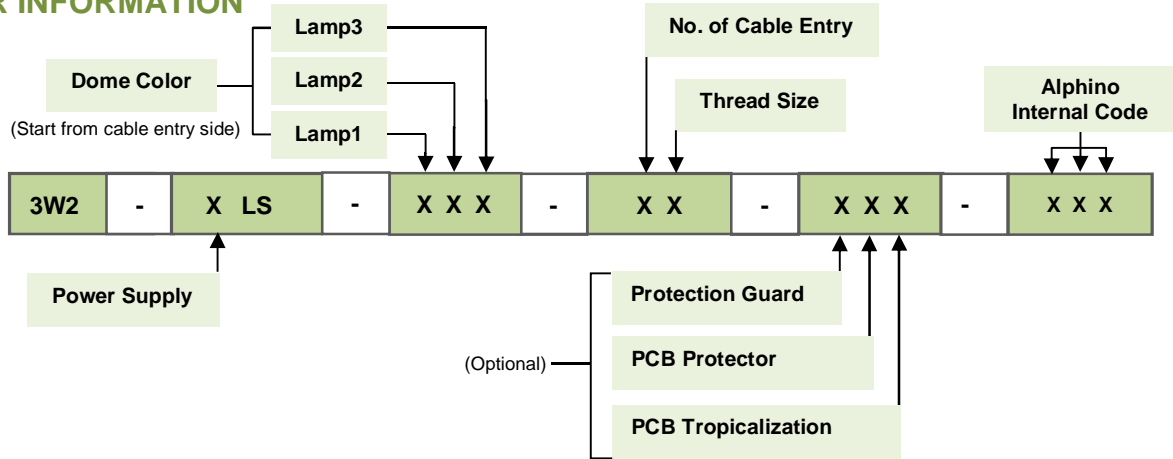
R INFORMATION

Lamp3

Dome Color

Lamp2

(Start from cable entry side)

Lamp1

No. of Cable Entry

Thread Size

Alphino Internal Code

| 3W2 | - | X LS | - | X X X | - | X X | - | X X X | - | X X X |
|---|---|---|---|---|---|---|---|---|---|---|

Power Supply

(Optional)

Protection Guard

PCB Protector

PCB Tropicalization